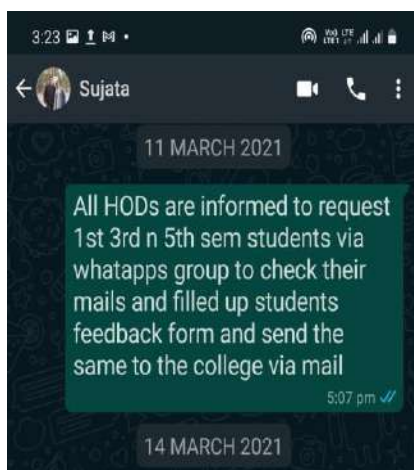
3:23

Sujata

11 MARCH 2021

All HODs are informed to request 1st 3rd n 5th sem students via whatapps group to check their mails and filled up students feedback form and send the same to the college via mail

5:07 pm

14 MARCH 2021